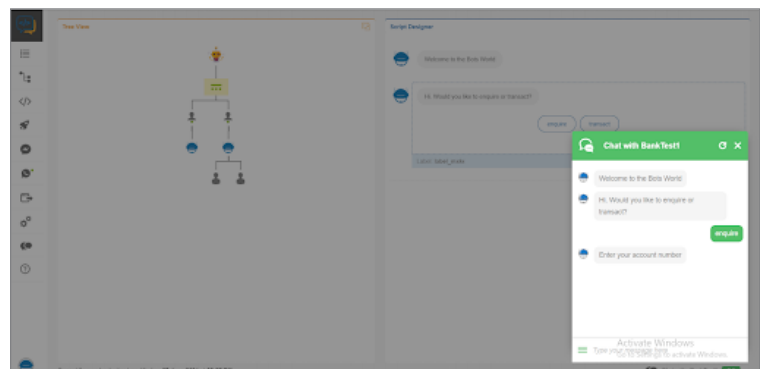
Tree View

Script Designer

Welcome to the Bots World

Hi, Would you like to enquire or transact?

enquire

transact

Label: label_enter

Chat with BankTest1

Welcome to the Bots World

Hi, Would you like to enquire or transact?

enquire

Enter your account number

Activate Windows
Go to Settings to activate Windows.

Type your message here